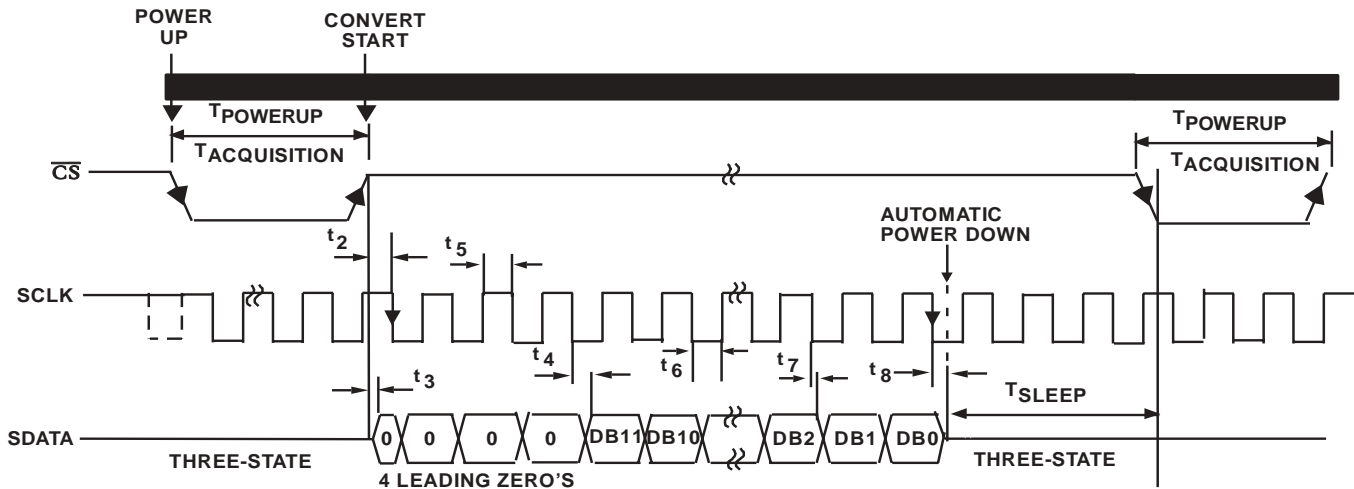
POWER UP

CONVERT START

$T_{POWERUP}$

$T_{ACQUISITION}$

$\overline{CS}$

$T_{POWERUP}$

$T_{ACQUISITION}$

$t_2$

$t_5$

AUTOMATIC POWER DOWN

SCLK

$t_4$

$t_6$

$t_7$

$t_8$

$t_3$

$T_{SLEEP}$

SDATA

0 0 0 0 DB11 DB10 DB2 DB1 DB0

THREE-STATE

4 LEADING ZERO'S

THREE-STATE